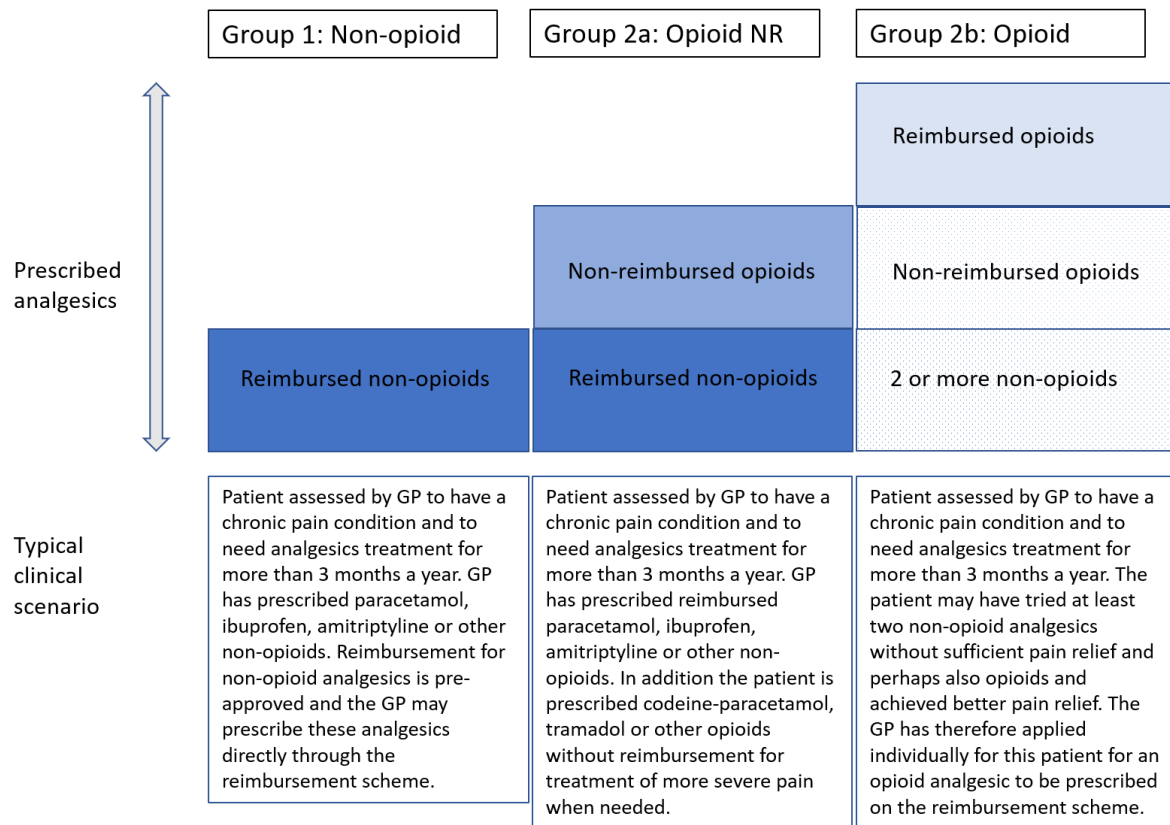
Group 1: Non-opioid

Group 2a: Opioid NR

Group 2b: Opioid

Prescribed analgesics

Reimbursed opioids

Non-reimbursed opioids

Non-reimbursed opioids

Reimbursed non-opioids

Reimbursed non-opioids

2 or more non-opioids

Typical clinical scenario

Patient assessed by GP to have a chronic pain condition and to need analgesics treatment for more than 3 months a year. GP has prescribed paracetamol, ibuprofen, amitriptyline or other non-opioids. Reimbursement for non-opioid analgesics is pre-approved and the GP may prescribe these analgesics directly through the reimbursement scheme.

Patient assessed by GP to have a chronic pain condition and to need analgesics treatment for more than 3 months a year. GP has prescribed reimbursed paracetamol, ibuprofen, amitriptyline or other non-opioids. In addition the patient is prescribed codeine-paracetamol, tramadol or other opioids without reimbursement for treatment of more severe pain when needed.

Patient assessed by GP to have a chronic pain condition and to need analgesics treatment for more than 3 months a year. The patient may have tried at least two non-opioid analgesics without sufficient pain relief and perhaps also opioids and achieved better pain relief. The GP has therefore applied individually for this patient for an opioid analgesic to be prescribed on the reimbursement scheme.